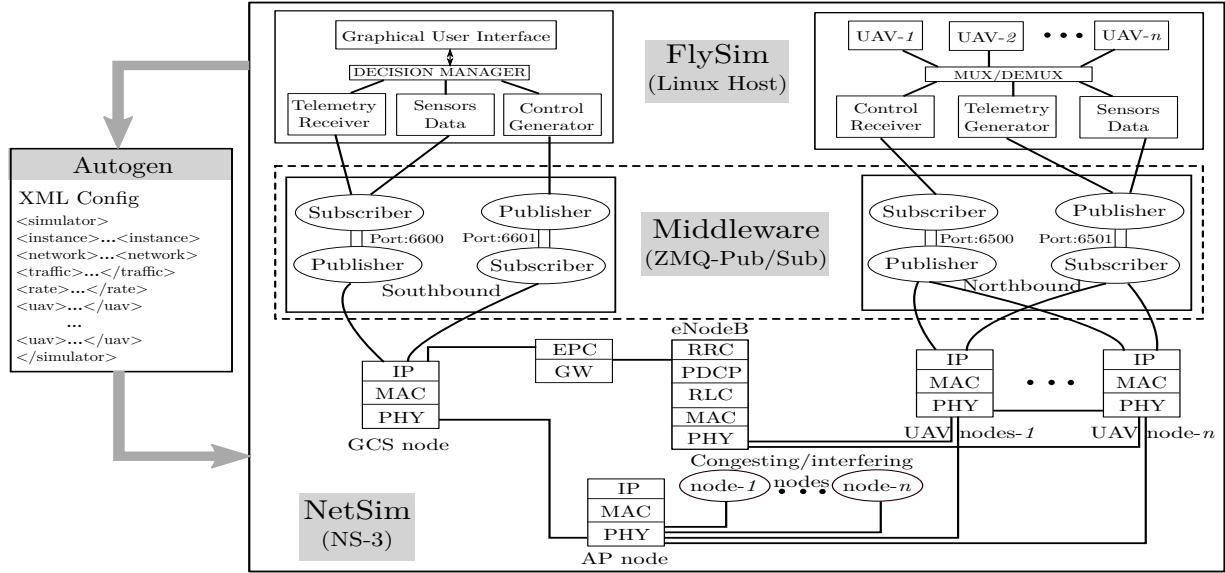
Autogen
XML Config
<simulator>
<instance>...<instance>
<network>...<network>
<traffic>...</traffic>
<rate>...</rate>
<uav>...</uav>
...
<uav>...</uav>
</simulator>

Graphical User Interface
DECISION MANAGER
Telemetry Receiver
Sensors Data
Control Generator

FlySim
(Linux Host)

UAV-1
UAV-2
• • •
UAV-n
MUX/DEMUX
Control Receiver
Telemetry Generator
Sensors Data

Subscriber
Publisher
Port:6600
Port:6601
Publisher
Subscriber
Southbound

Middleware
(ZMQ-Pub/Sub)

Subscriber
Publisher
Port:6500
Port:6501
Publisher
Subscriber
Northbound

IP
MAC
PHY
GCS node

EPC
GW

eNodeB
RRC
PDCP
RLC
MAC
PHY

IP
MAC
PHY
• • •
IP
MAC
PHY
UAV nodes-1
UAV node-n

Congesting/interfering nodes
node-1
• • •
node-n

IP
MAC
PHY
AP node

NetSim
(NS-3)